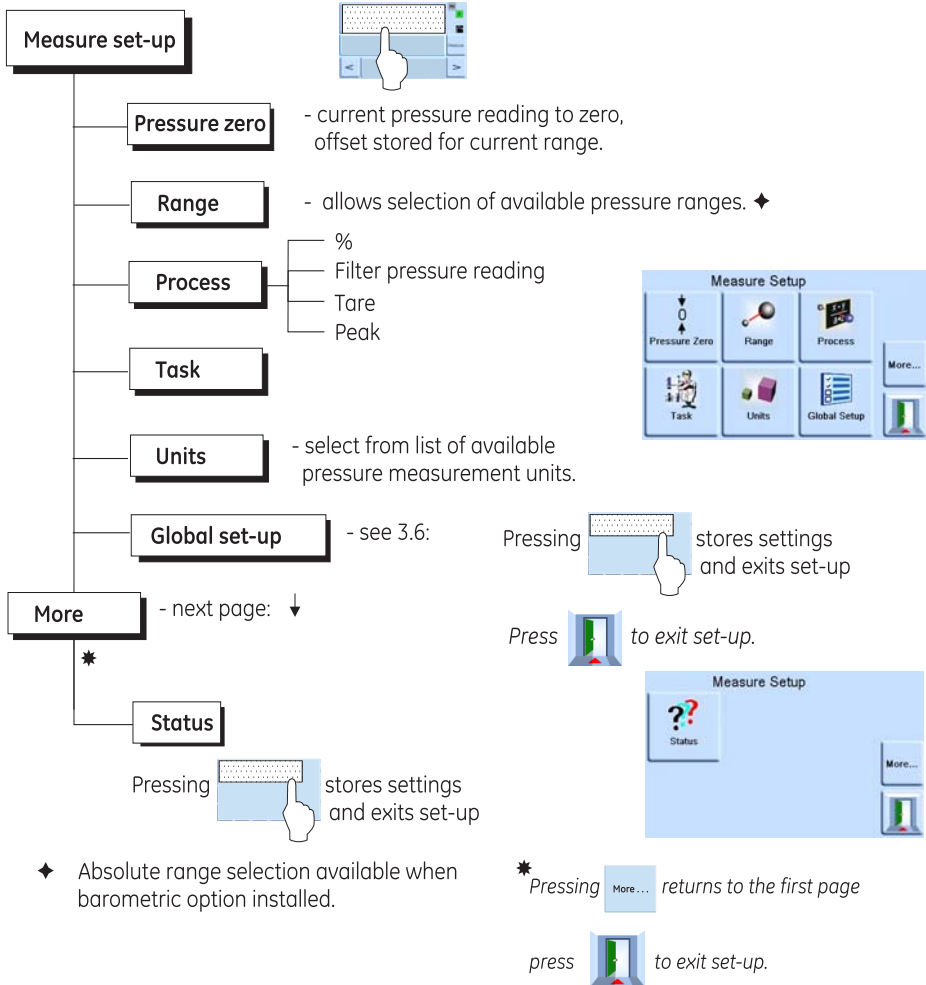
Measure set-up

Pressure zero - current pressure reading to zero, offset stored for current range.

Range - allows selection of available pressure ranges. ✦

Process
%
Filter pressure reading
Tare
Peak

Measure Setup
Pressure Zero
Range
Process
More...
Task
Units
Global Setup

Task

Units - select from list of available pressure measurement units.

Global set-up - see 3.6:

Pressing stores settings and exits set-up

More - next page: ↓

Press to exit set-up.

✸

Measure Setup
Status
More...

Status

Pressing stores settings and exits set-up

✦ Absolute range selection available when barometric option installed.

✸Pressing More... returns to the first page

press to exit set-up.